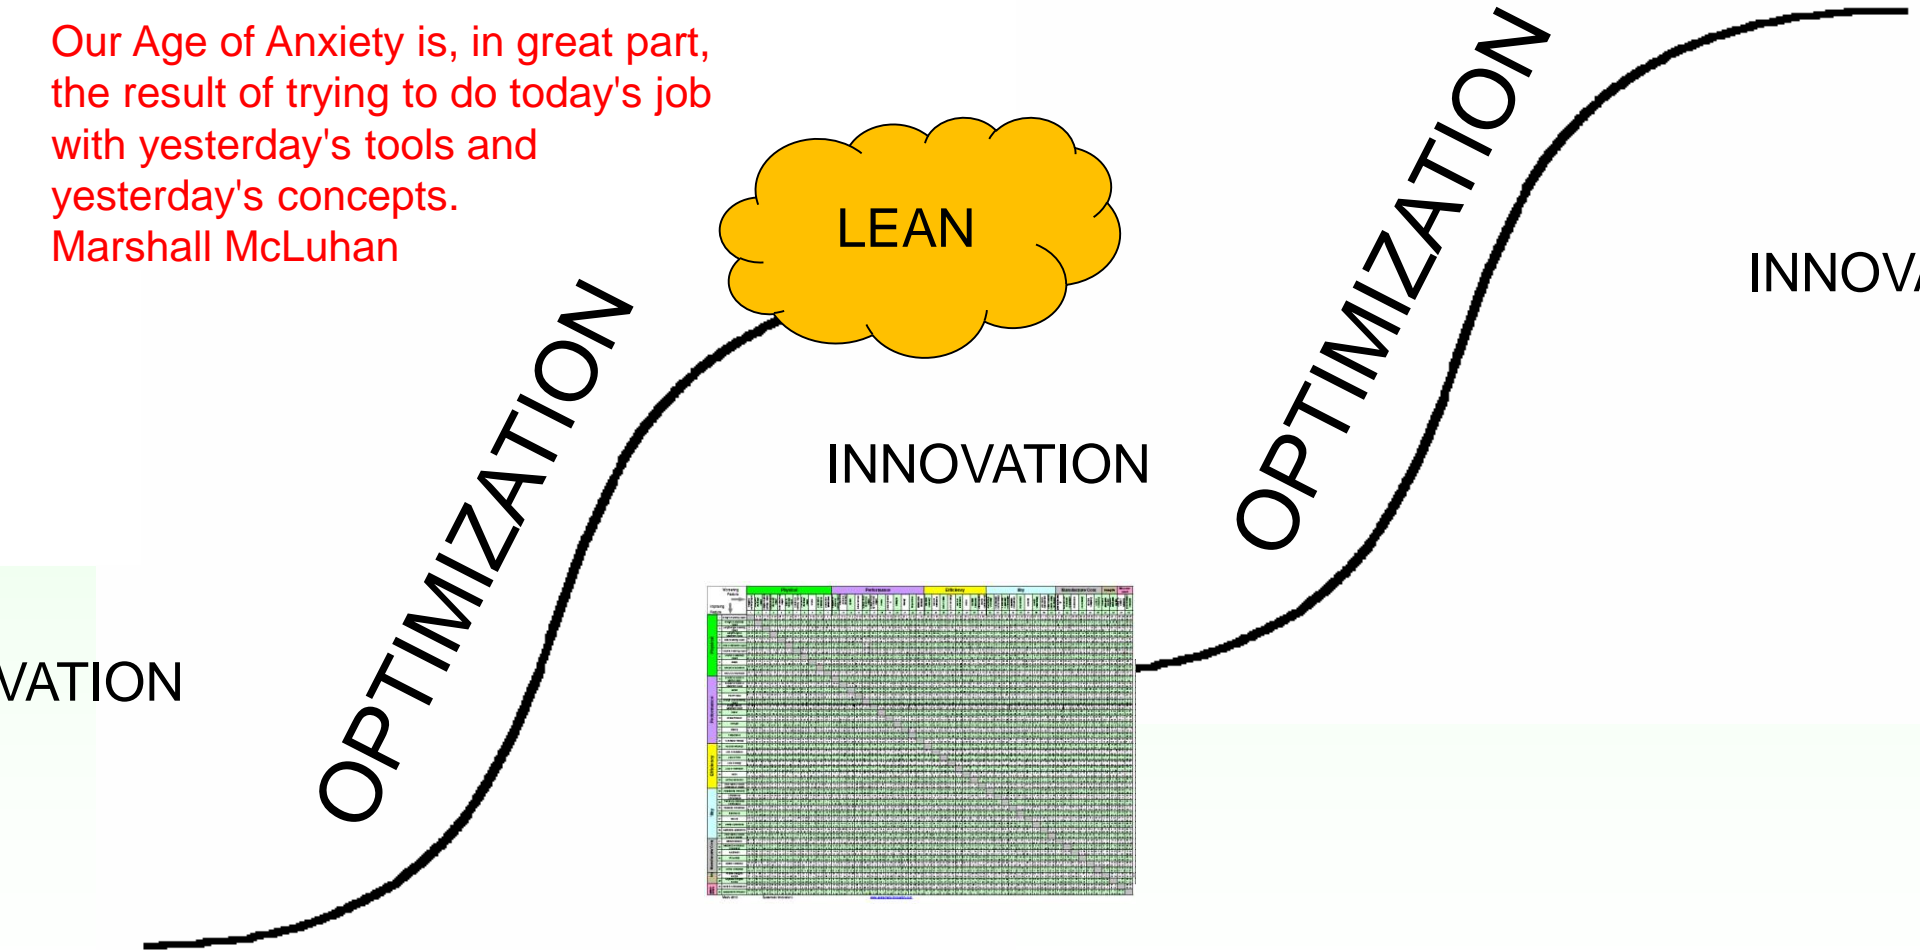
Our Age of Anxiety is, in great part, the result of trying to do today's job with yesterday's tools and yesterday's concepts.
Marshall McLuhan

LEAN

OPTIMIZATION

OPTIMIZATION

INNOVA

INNOVATION

VATION

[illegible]